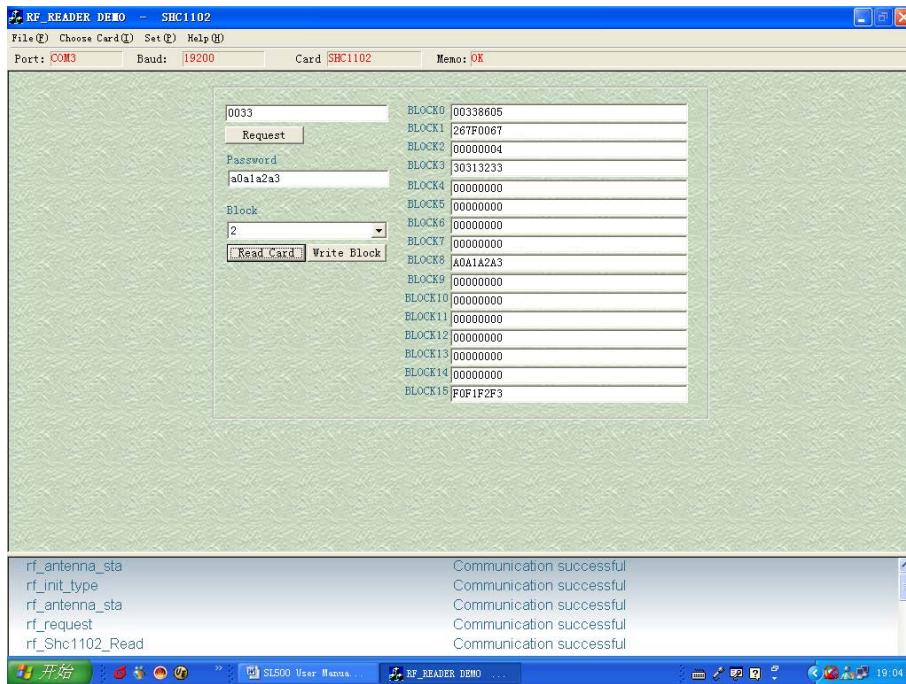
RF_READER DEMO - SHC1102

File(F) Choose Card(I) Set(P) Help(H)

Port: COM3 Baud: 19200 Card SHC1102 Memo: OK

0033

Request

Password

a0a1a2a3

Block

2

Read Card Write Block

| | |
|---|---|
| BLOCK0 | 00338605 |
| BLOCK1 | 267F0067 |
| BLOCK2 | 00000004 |
| BLOCK3 | 30313233 |
| BLOCK4 | 00000000 |
| BLOCK5 | 00000000 |
| BLOCK6 | 00000000 |
| BLOCK7 | 00000000 |
| BLOCK8 | A0A1A2A3 |
| BLOCK9 | 00000000 |
| BLOCK10 | 00000000 |
| BLOCK11 | 00000000 |
| BLOCK12 | 00000000 |
| BLOCK13 | 00000000 |
| BLOCK14 | 00000000 |
| BLOCK15 | F0F1F2F3 |

| | |
|---|---|
| rf_antenna_sta | Communication successful |
| rf_init_type | Communication successful |
| rf_antenna_sta | Communication successful |
| rf_request | Communication successful |
| rf_Shc1102_Read | Communication successful |

开始 SL500 User Manua... RF_READER DEMO ... 19:04